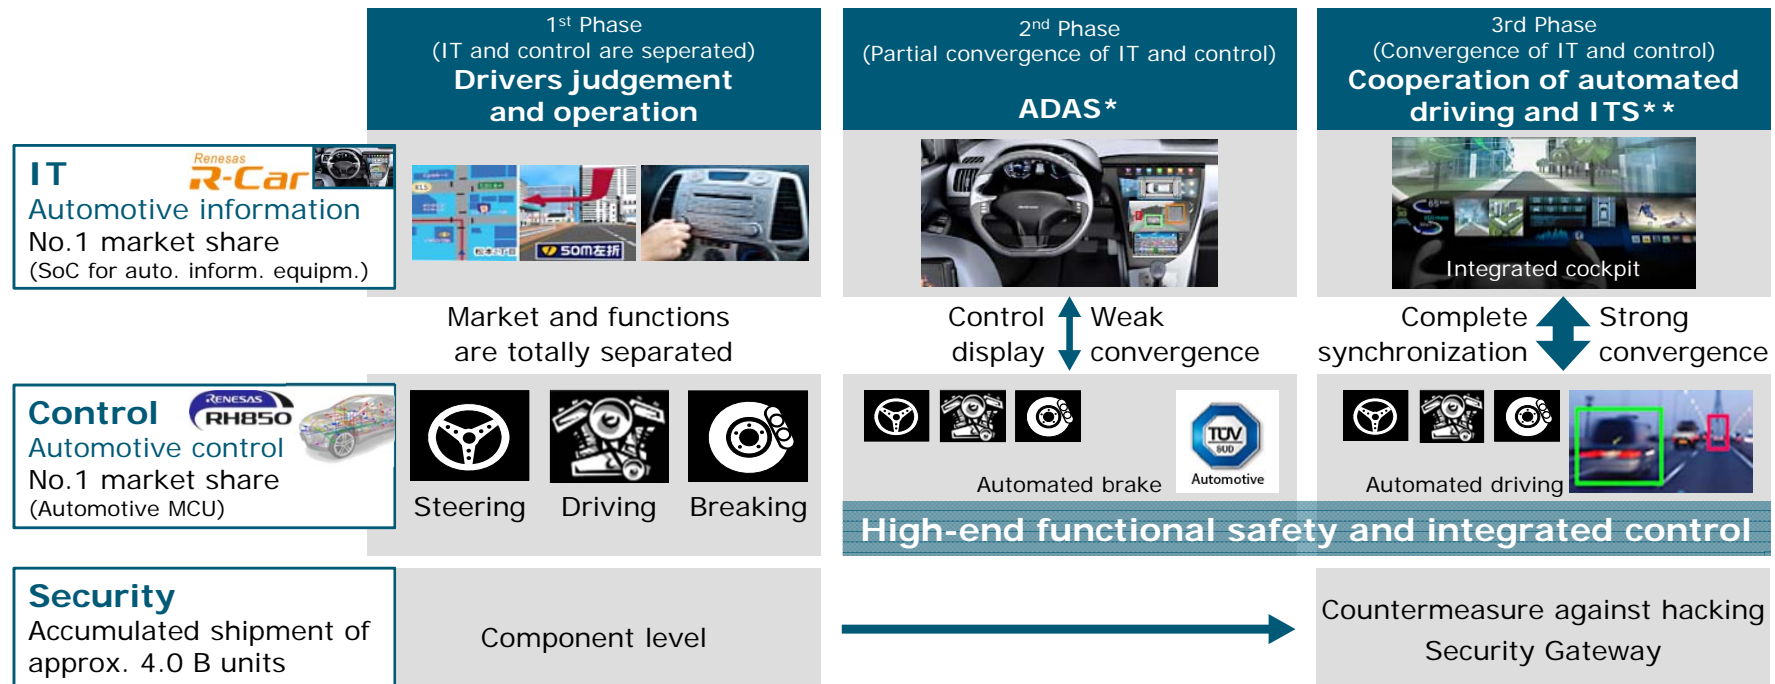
1st Phase
(IT and control are seperated)
Drivers judgement and operation

2nd Phase
(Partial convergence of IT and control)
ADAS*

3rd Phase
(Convergence of IT and control)
Cooperation of automated driving and ITS**

IT
Renesas R-Car
Automotive information
No.1 market share
(SoC for auto. inform. equipm.)

50m左折

Integrated cockpit

Market and functions are totally separated

Control display

Weak convergence

Complete synchronization

Strong convergence

Control
RENESAS RH850
Automotive control
No.1 market share
(Automotive MCU)

Steering
Driving
Breaking

Automated brake

TÜV SÜD
Automotive

Automated driving

High-end functional safety and integrated control

Security
Accumulated shipment of approx. 4.0 B units

Component level

Countermeasure against hacking
Security Gateway